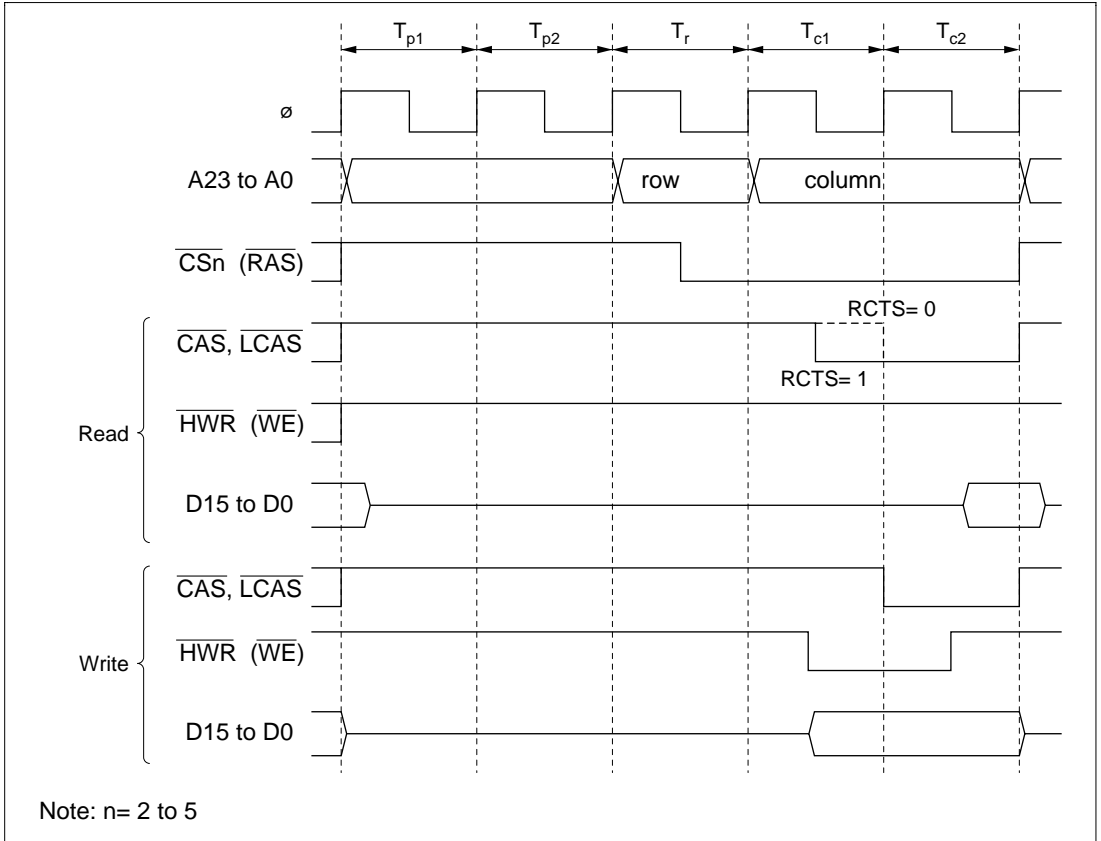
$T_{p1}$ $T_{p2}$ $T_r$ $T_{c1}$ $T_{c2}$

ø

A23 to A0

row

column

$\overline{CSn}$ ($\overline{RAS}$)

RCTS= 0

$\overline{CAS}$, $\overline{LCAS}$

RCTS= 1

Read

$\overline{HWR}$ ($\overline{WE}$)

D15 to D0

$\overline{CAS}$, $\overline{LCAS}$

Write

$\overline{HWR}$ ($\overline{WE}$)

D15 to D0

Note: n= 2 to 5